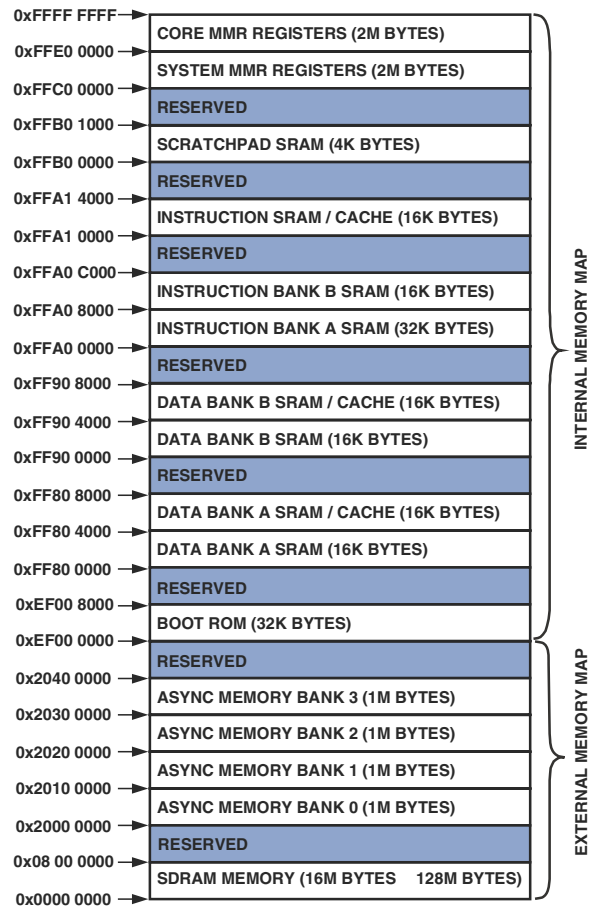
0xFFFF FFFF
CORE MMR REGISTERS (2M BYTES)
0xFFE0 0000
SYSTEM MMR REGISTERS (2M BYTES)
0xFFC0 0000
RESERVED
0xFFB0 1000
SCRATCHPAD SRAM (4K BYTES)
0xFFB0 0000
RESERVED
0xFFA1 4000
INSTRUCTION SRAM / CACHE (16K BYTES)
0xFFA1 0000
RESERVED
0xFFA0 C000
INSTRUCTION BANK B SRAM (16K BYTES)
0xFFA0 8000
INSTRUCTION BANK A SRAM (32K BYTES)
0xFFA0 0000
RESERVED
0xFF90 8000
DATA BANK B SRAM / CACHE (16K BYTES)
0xFF90 4000
DATA BANK B SRAM (16K BYTES)
0xFF90 0000
RESERVED
0xFF80 8000
DATA BANK A SRAM / CACHE (16K BYTES)
0xFF80 4000
DATA BANK A SRAM (16K BYTES)
0xFF80 0000
RESERVED
0xEF00 8000
BOOT ROM (32K BYTES)
0xEF00 0000
RESERVED
0x2040 0000
ASYNC MEMORY BANK 3 (1M BYTES)
0x2030 0000
ASYNC MEMORY BANK 2 (1M BYTES)
0x2020 0000
ASYNC MEMORY BANK 1 (1M BYTES)
0x2010 0000
ASYNC MEMORY BANK 0 (1M BYTES)
0x2000 0000
RESERVED
0x08 00 0000
SDRAM MEMORY (16M BYTES 128M BYTES)
0x0000 0000

INTERNAL MEMORY MAP
EXTERNAL MEMORY MAP